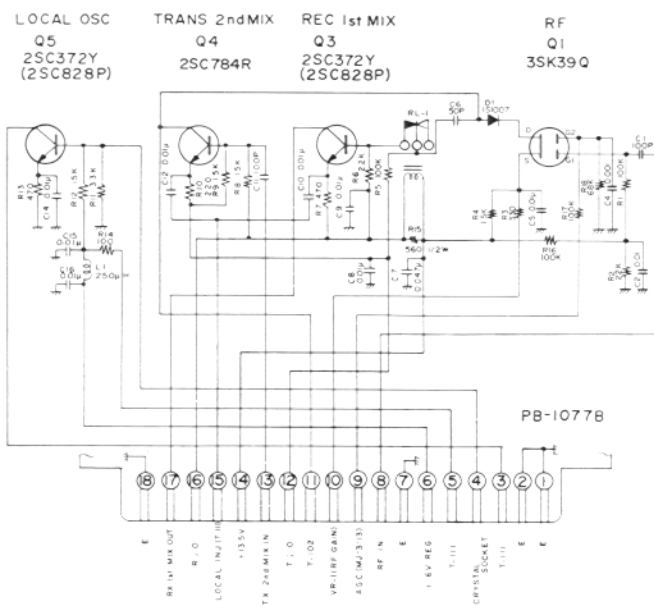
LOCAL OSC
Q5
2SC372Y
(2SC828P)

TRANS 2ndMIX
Q4
2SC784R

REC 1st MIX
Q3
2SC372Y
(2SC828P)

RF
Q1
3SK39Q

R13 470
C14 0.01μ
R12 15K
R11 33K
C15 0.01μ
R14 100
C16 0.01μ
L1 250μ
C12 0.01μ
R10 220
R9 15K
R8 15K
C11 100P
C10 0.01μ
R7 470
C9 0.01μ
R6 22K
R5 10K
RL-1
C6 50P
D1 1S1007
R15 560Ω 1/2W
C8 0.01μ
C7 0.047μ
R4 15K
R3 22
C5 0.01μ
R17 100K
R16 100K
R18 68K
C3 0.001
C4 0.001
R1 100K
C1 100P
R2 100K
C2 0.01
D G2 S G1

PB-1077B

18 17 16 15 14 13 12 11 10 9 8 7 6 5 4 3 2 1

E
RX 1st MIX OUT
R, O
LOCAL INJ(T III)
+13.5V
TX 2nd MIX IN
T, O
T, O2
VR-1(RF GAIN)
AGC(MJ-3)
RF IN
E
+6V REG
T, III
CRYSTAL SOCKET
T, III
E
E